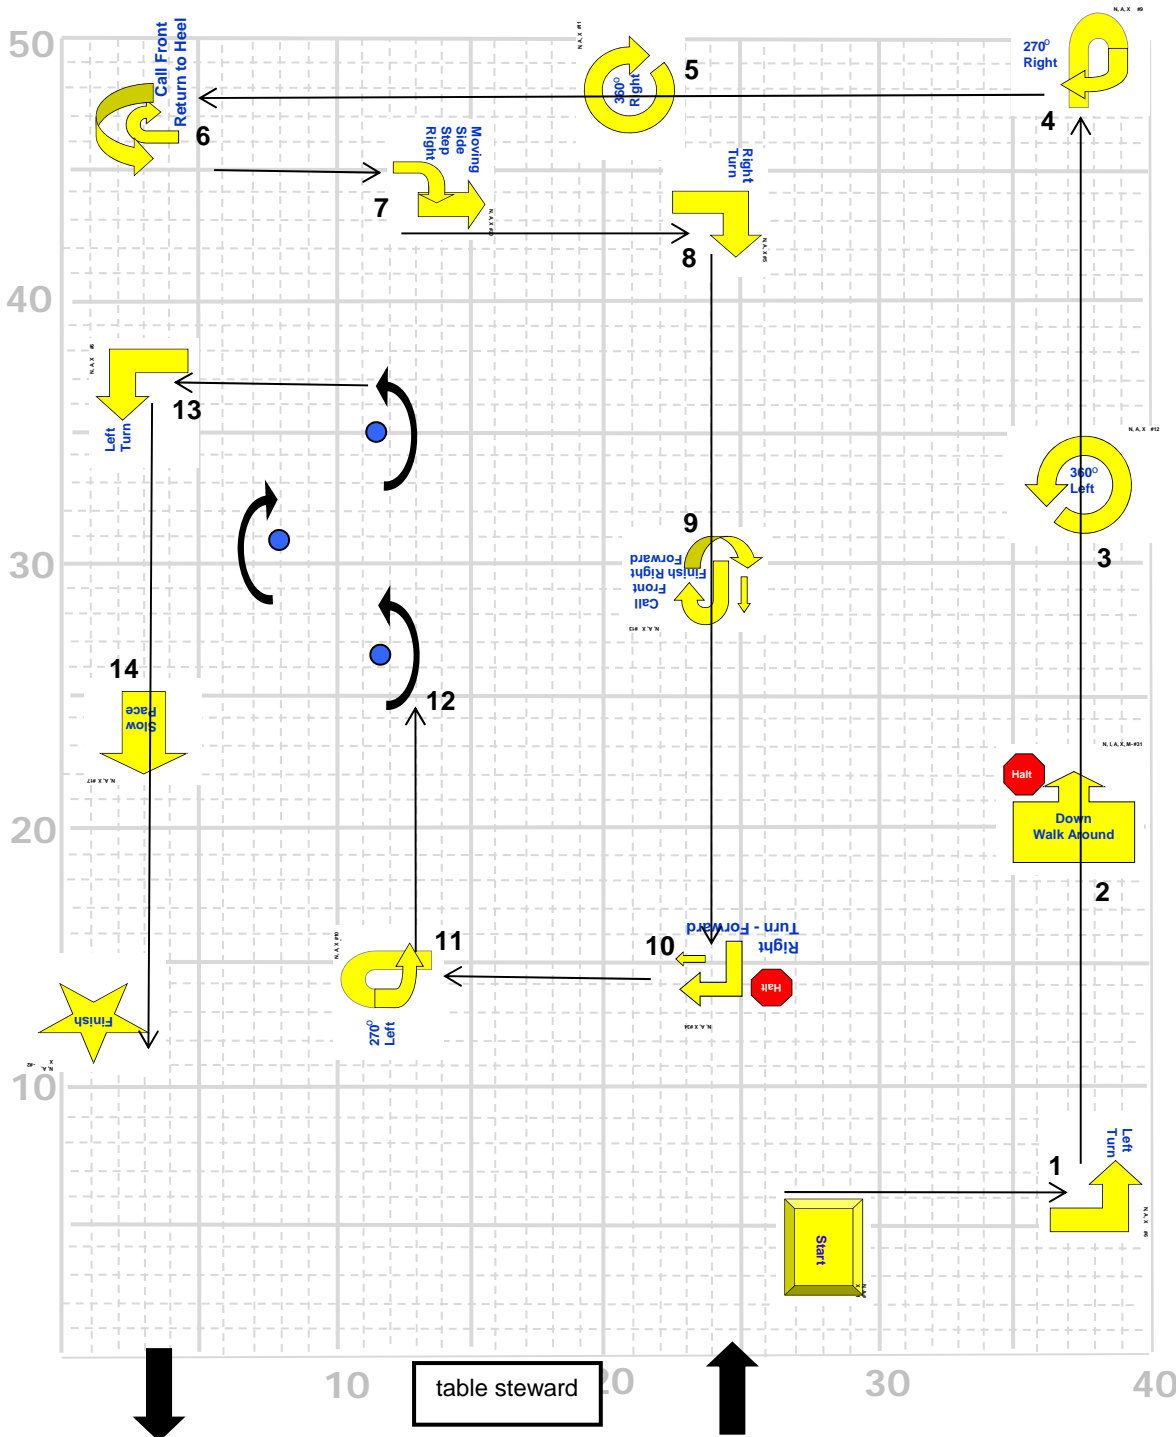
50

40

30

20

10

Call Front Return to Heel
6

N, A, X #1
360° Right
5

N, A, X #9
270° Right
4

Moving Side Step Right
7
N, A, X #3

Right Turn
8
N, A, X #5

N, A, X #8
Left Turn
13

N, A, X #12
360° Left
3

9
Call Front Finish Right Forward
N, A, X #3

14
Slow Pace
N, A, X #7

12

N, I, A, X, M-#31
Halt
Down Walk Around
2

N, A, X #10
11
270° Left

10
Right Turn - Forward
Halt
N, A, X #38

Finish
N, A, X #2

1
Left Turn
N, A, X #6

Start

10
table steward
20
30
40